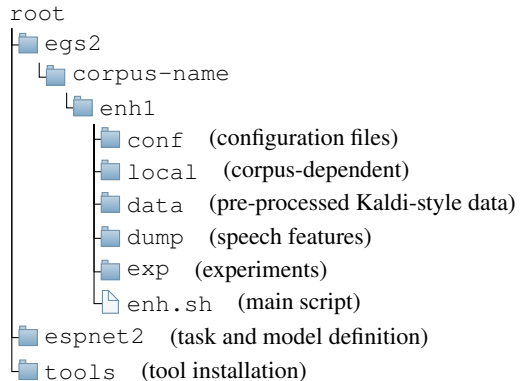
root
egs2
corpus-name
enh1
conf (configuration files)
local (corpus-dependent)
data (pre-processed Kaldi-style data)
dump (speech features)
exp (experiments)
enh.sh (main script)
espnet2 (task and model definition)
tools (tool installation)